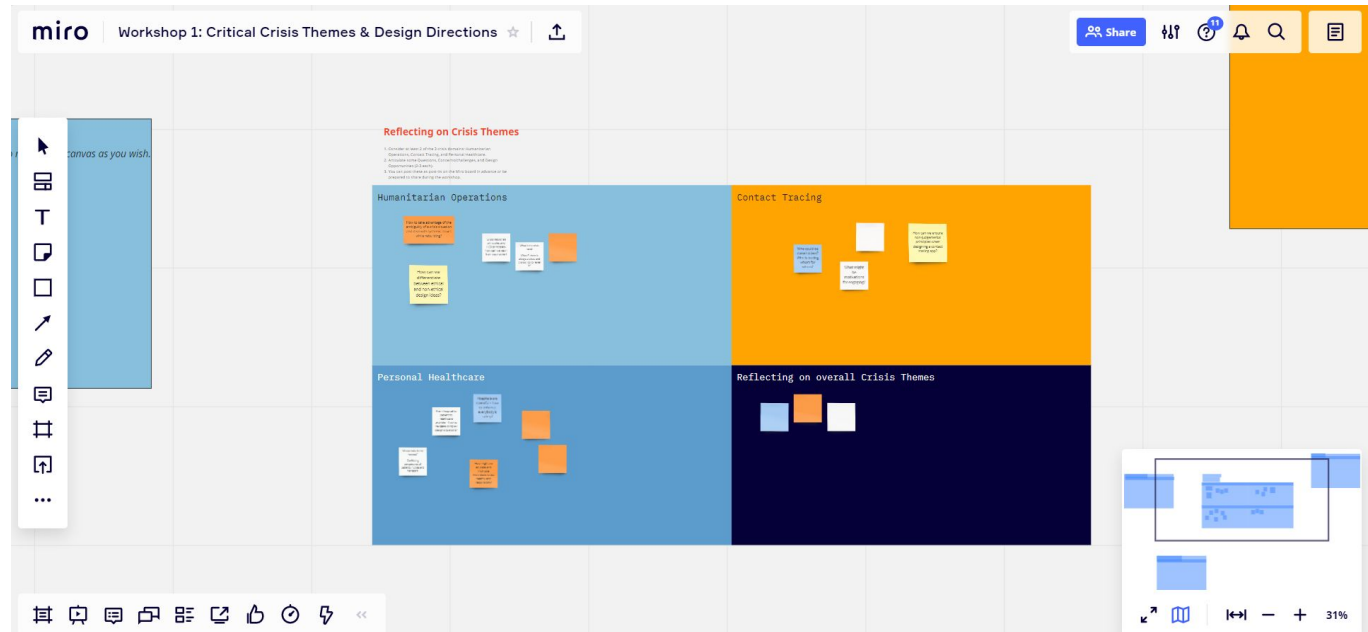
miro Workshop 1: Critical Crisis Themes & Design Directions

Share

11

canvas as you wish.

Reflecting on Crisis Themes

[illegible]

Humanitarian Operations

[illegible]

How can we differentiate between ethical and non-ethical design ideas?

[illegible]

Contact Tracing

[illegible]

Personal Healthcare

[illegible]

Reflecting on overall Crisis Themes

31%